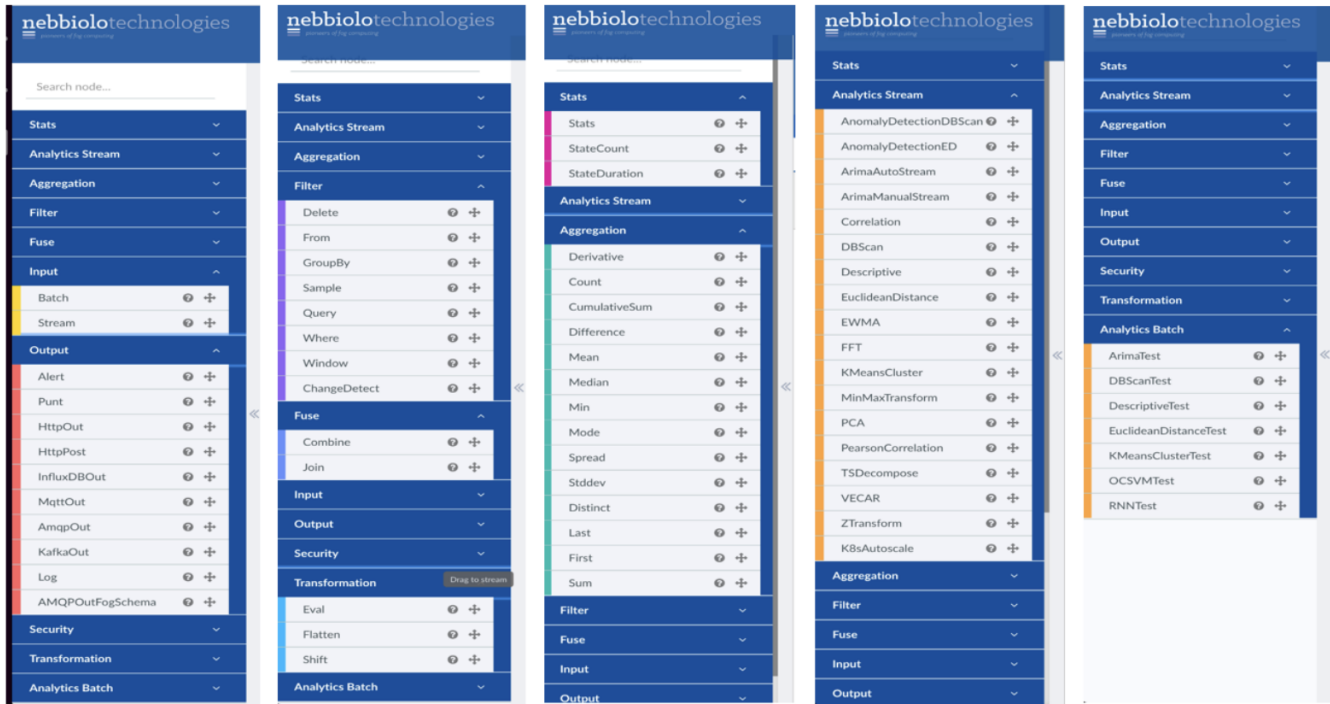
nebbiolotechnologies
pioneers of fog computing

Search node...

Stats
Analytics Stream
Aggregation
Filter
Fuse
Input
Batch
Stream
Output
Alert
Punt
HttpOut
HttpPost
InfluxDBOut
MqttOut
AmqpOut
KafkaOut
Log
AMQPOutFogSchema
Security
Transformation
Analytics Batch

nebbiolotechnologies
pioneers of fog computing

Search node...

Stats
Analytics Stream
Aggregation
Filter
Delete
From
GroupBy
Sample
Query
Where
Window
ChangeDetect
Fuse
Combine
Join
Input
Output
Security
Transformation
Drag to stream
Eval
Flatten
Shift
Analytics Batch

nebbiolotechnologies
pioneers of fog computing

Search node...

Stats
Stats
StateCount
StateDuration
Analytics Stream
Aggregation
Derivative
Count
CumulativeSum
Difference
Mean
Median
Min
Mode
Spread
Stddev
Distinct
Last
First
Sum
Filter
Fuse
Input
Output

nebbiolotechnologies
pioneers of fog computing

Stats
Analytics Stream
AnomalyDetectionDBScan
AnomalyDetectionED
ArimaAutoStream
ArimaManualStream
Correlation
DBScan
Descriptive
EuclideanDistance
EWMA
FFT
KMeansCluster
MinMaxTransform
PCA
PearsonCorrelation
TSDecompose
VECAR
ZTransform
K8sAutoscale
Aggregation
Filter
Fuse
Input
Output

nebbiolotechnologies
pioneers of fog computing

Stats
Analytics Stream
Aggregation
Filter
Fuse
Input
Output
Security
Transformation
Analytics Batch
ArimaTest
DBScanTest
DescriptiveTest
EuclideanDistanceTest
KMeansClusterTest
OCSVMTest
RNNTest